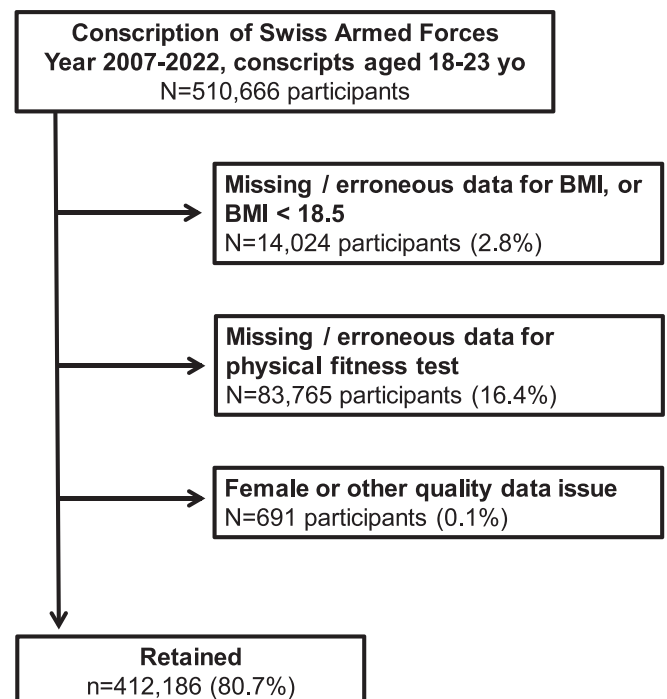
Conscription of Swiss Armed Forces
Year 2007-2022, conscripts aged 18-23 yo
N=510,666 participants

Missing / erroneous data for BMI, or BMI < 18.5
N=14,024 participants (2.8%)

Missing / erroneous data for physical fitness test
N=83,765 participants (16.4%)

Female or other quality data issue
N=691 participants (0.1%)

Retained
n=412,186 (80.7%)